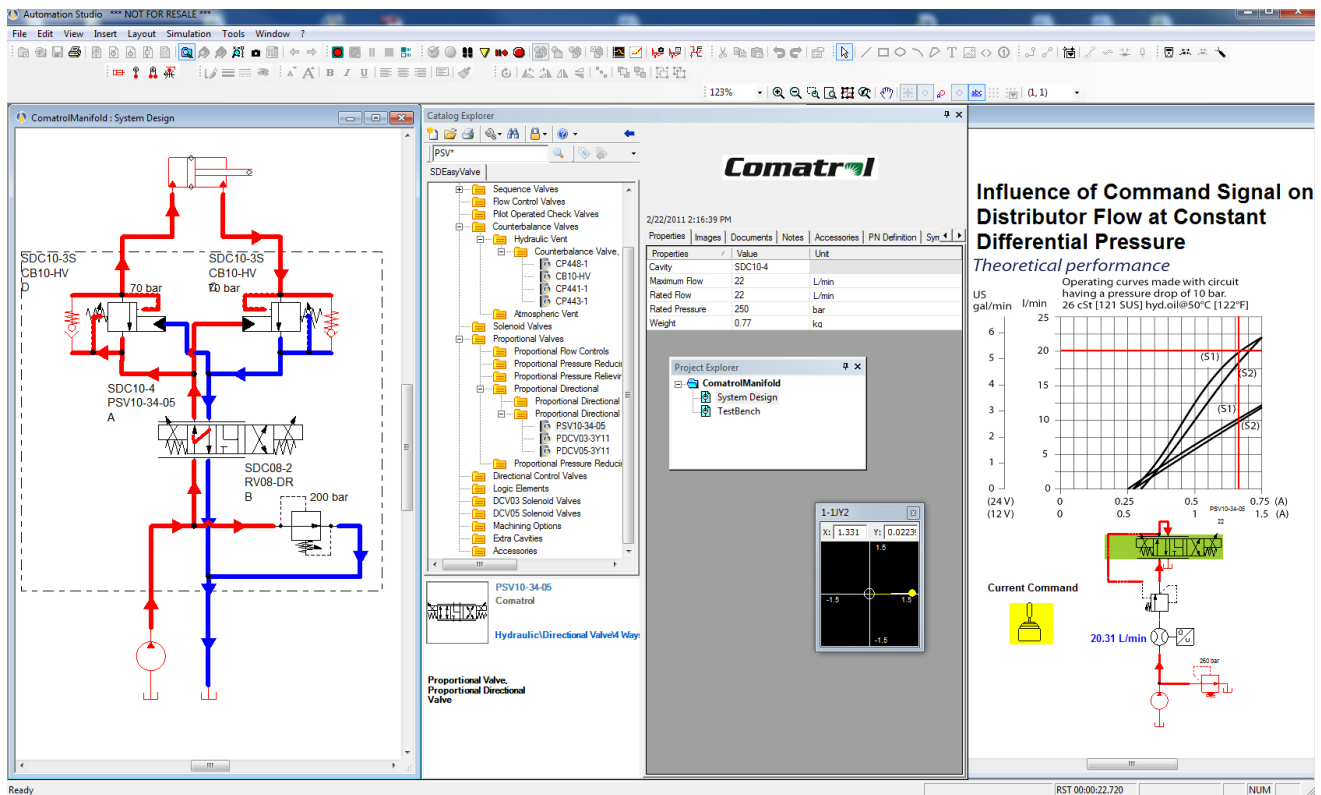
Automation Studio *** NOT FOR RESALE ***

File Edit View Insert Layout Simulation Tools Window ?

123%

(1, 1)

ComatrolManifold : System Design

SDC10-3S
CB10-HV
D

70 bar

SDC10-3S
CB10-HV
C

70 bar

SDC10-4
PSV10-34-05
A

SDC08-2
RV08-DR
B

200 bar

Catalog Explorer

PSV*

SDEasyValve

Sequence Valves
Flow Control Valves
Pilot Operated Check Valves
Counterbalance Valves
Hydraulic Vent
Counterbalance Valve,
CP448-1
CB10-HV
CP441-1
CP443-1
Atmospheric Vent
Solenoid Valves
Proportional Valves
Proportional Flow Controls
Proportional Pressure Reducir
Proportional Pressure Relievir
Proportional Directional
Proportional Directional
Proportional Directional
PSV10-34-05
PDCV03-3Y11
PDCV05-3Y11
Proportional Pressure Reducir
Directional Control Valves
Logic Elements
DCV03 Solenoid Valves
DCV05 Solenoid Valves
Machining Options
Extra Cavities
Accessories

PSV10-34-05
Comatrol

Hydraulic\Directional Valve\4 Ways

Proportional Valve, Proportional Directional Valve

Comatrol

2/22/2011 2:16:39 PM

Properties | Images | Documents | Notes | Accessories | PN Definition | Sym

| Properties | Value | Unit |
|---|---|---|
| Cavity | SDC10-4 | |
| Maximum Flow | 22 | L/min |
| Rated Flow | 22 | L/min |
| Rated Pressure | 250 | bar |
| Weight | 0.77 | kg |

Project Explorer

ComatrolManifold
System Design
TestBench

1-1JY2

X: 1.331 Y: 0.0223

1.5
-1.5
1.5
-1.5

Influence of Command Signal on Distributor Flow at Constant Differential Pressure

Theoretical performance

US gal/min l/min

Operating curves made with circuit having a pressure drop of 10 bar. 26 cSt [121 SUS] hyd.oil@50°C [122°F]

25
20
15
10
5
0

6
5
4
3
2
1
0

(S1)
(S2)
(S1)
(S2)

(24 V) 0 0.25 0.5 0.75 (A)
(12 V) 0 0.5 1 1.5 (A)

PSV10-34-05
22

Current Command

20.31 L/min

250 bar

Ready

RST 00:00:22.720

NUM